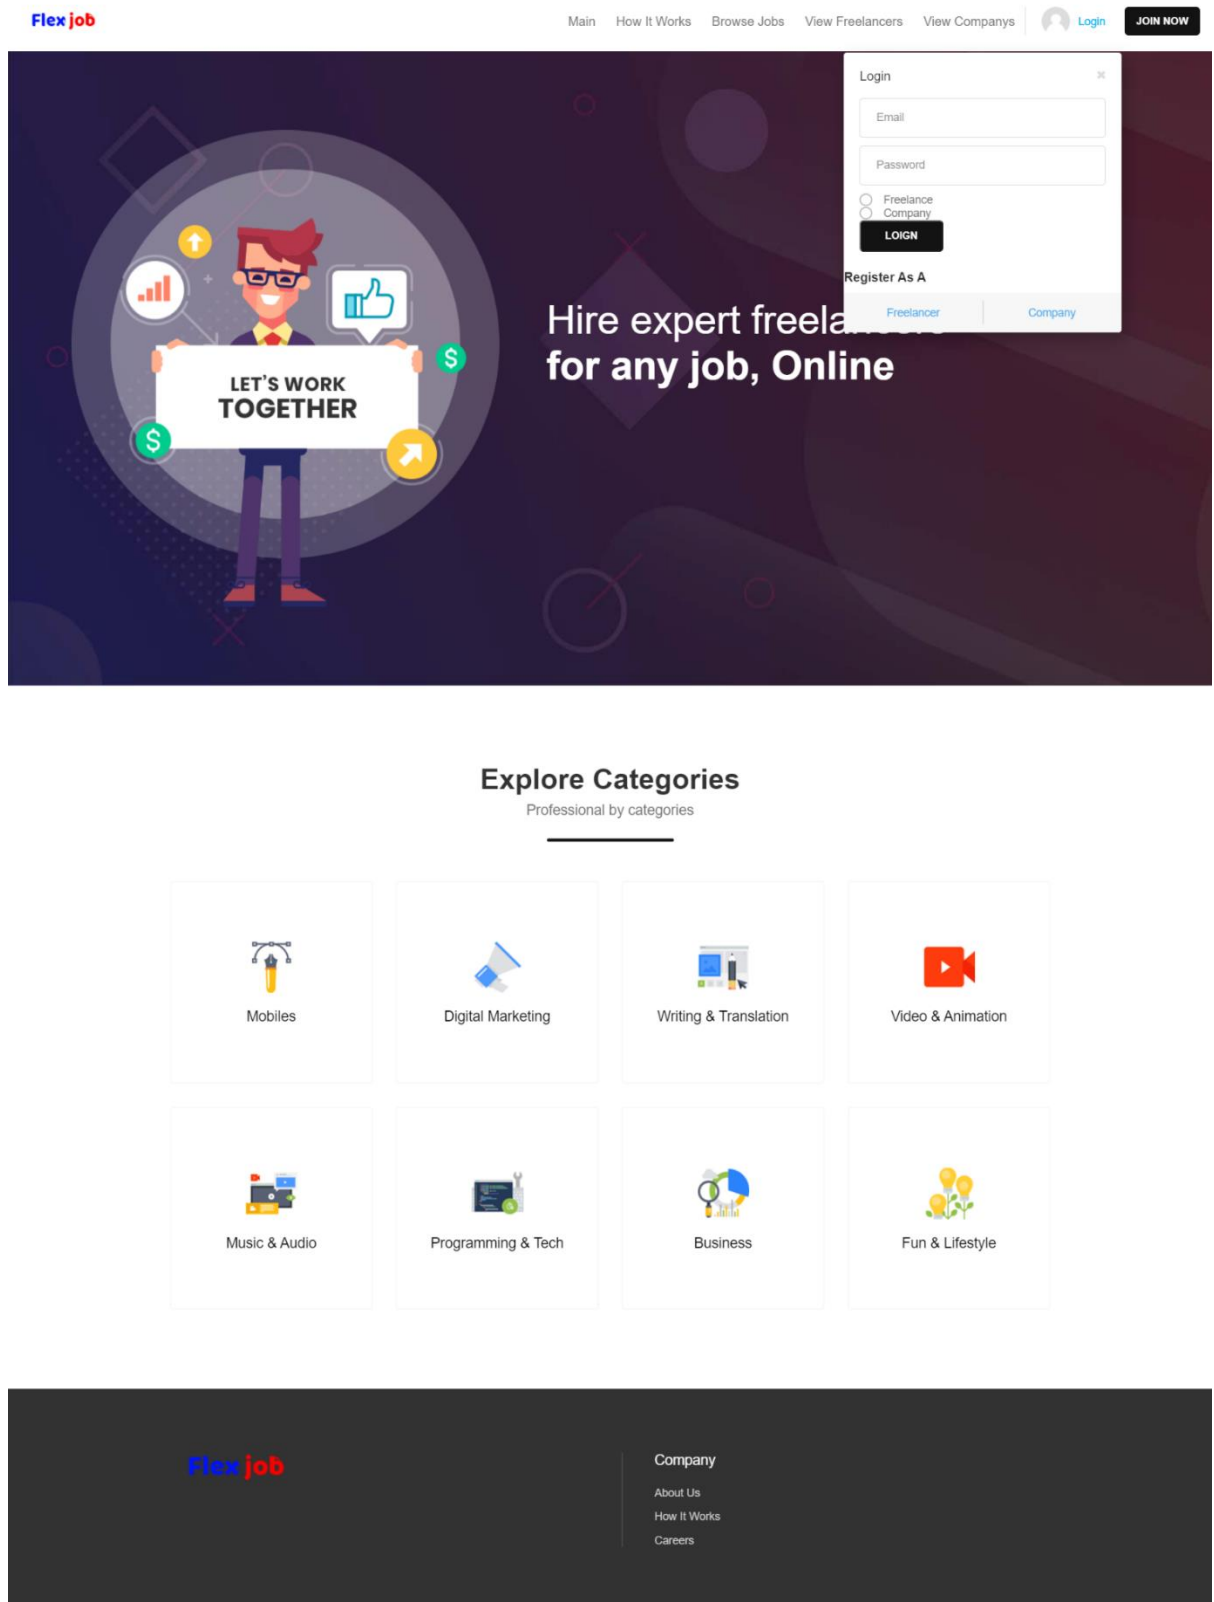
Flex job

Main How It Works Browse Jobs View Freelancers View Companys Login JOIN NOW

Login ×

Email

Password

Freelance
Company

LOIGN

Register As A

Freelancer Company

LET'S WORK TOGETHER

Hire expert freela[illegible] for any job, Online

Explore Categories

Professional by categories

Mobiles

Digital Marketing

Writing & Translation

Video & Animation

Music & Audio

Programming & Tech

Business

Fun & Lifestyle

Flex job

Company

About Us

How It Works

Careers